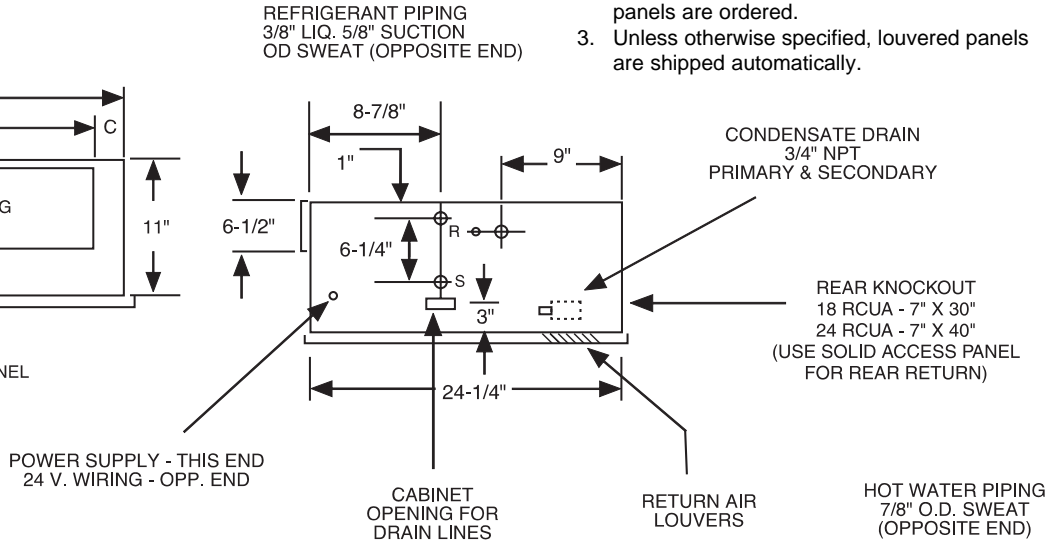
REFRIGERANT PIPING
3/8" LIQ. 5/8" SUCTION
OD SWEAT (OPPOSITE END)

panels are ordered.

3. Unless otherwise specified, louvered panels are shipped automatically.

C

8-7/8"

1"

9"

CONDENSATE DRAIN
3/4" NPT
PRIMARY & SECONDARY

G

11"

6-1/2"

R

6-1/4"

S

3"

REAR KNOCKOUT
18 RCUA - 7" X 30"
24 RCUA - 7" X 40"
(USE SOLID ACCESS PANEL FOR REAR RETURN)

NEL

24-1/4"

POWER SUPPLY - THIS END
24 V. WIRING - OPP. END

CABINET
OPENING FOR
DRAIN LINES

RETURN AIR
LOUVERS

HOT WATER PIPING
7/8" O.D. SWEAT
(OPPOSITE END)